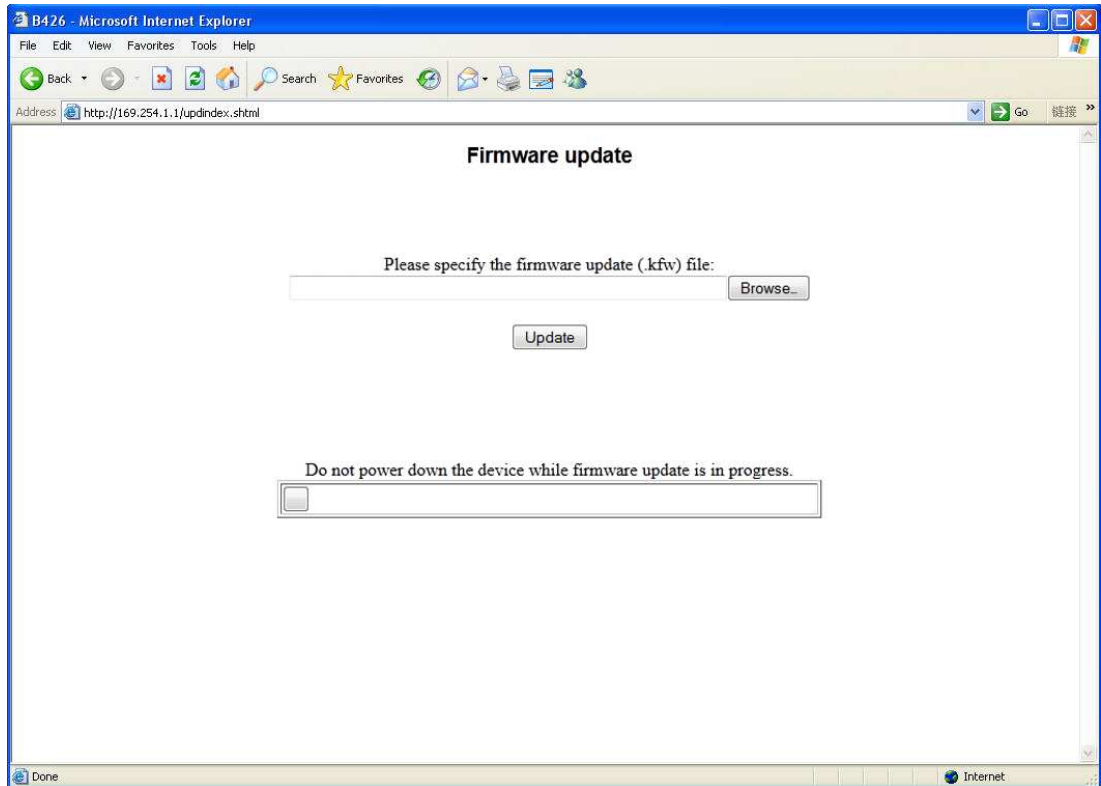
B426 - Microsoft Internet Explorer

File Edit View Favorites Tools Help

Back Search Favorites

Address http://169.254.1.1/updindex.shtml Go 鏈接 »

Firmware update

Please specify the firmware update (.kfw) file:

Browse...

Update

Do not power down the device while firmware update is in progress.

Done Internet